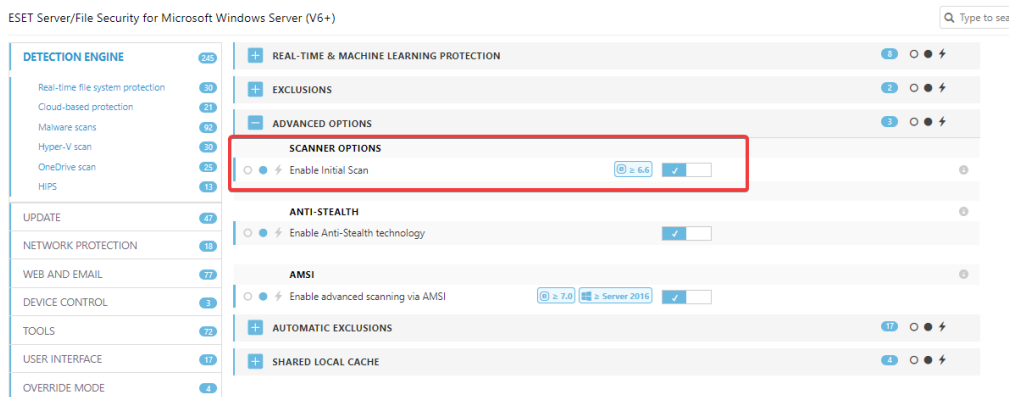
ESET Server/File Security for Microsoft Windows Server (V6+)

Type to sea

DETECTION ENGINE 245
Real-time file system protection 30
Cloud-based protection 21
Malware scans 92
Hyper-V scan 30
OneDrive scan 25
HIPS 13
UPDATE 47
NETWORK PROTECTION 18
WEB AND EMAIL 77
DEVICE CONTROL 3
TOOLS 72
USER INTERFACE 17
OVERRIDE MODE 4

REAL-TIME & MACHINE LEARNING PROTECTION 8
EXCLUSIONS 2
ADVANCED OPTIONS 3
SCANNER OPTIONS
Enable Initial Scan ≥ 6.6
ANTI-STEALTH
Enable Anti-Stealth technology
AMSI
Enable advanced scanning via AMSI ≥ 7.0 ≥ Server 2016
AUTOMATIC EXCLUSIONS 17
SHARED LOCAL CACHE 4